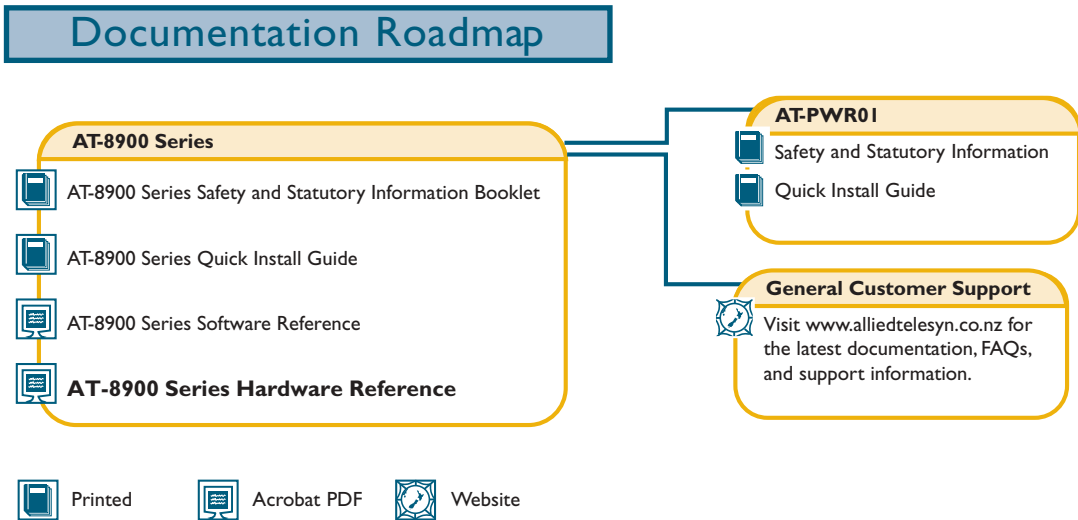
Documentation Roadmap

AT-8900 Series

AT-8900 Series Safety and Statutory Information Booklet

AT-8900 Series Quick Install Guide

AT-8900 Series Software Reference

AT-8900 Series Hardware Reference

AT-PWR01

Safety and Statutory Information

Quick Install Guide

General Customer Support

Visit www.alliedtelesyn.co.nz for the latest documentation, FAQs, and support information.

Printed

Acrobat PDF

Website